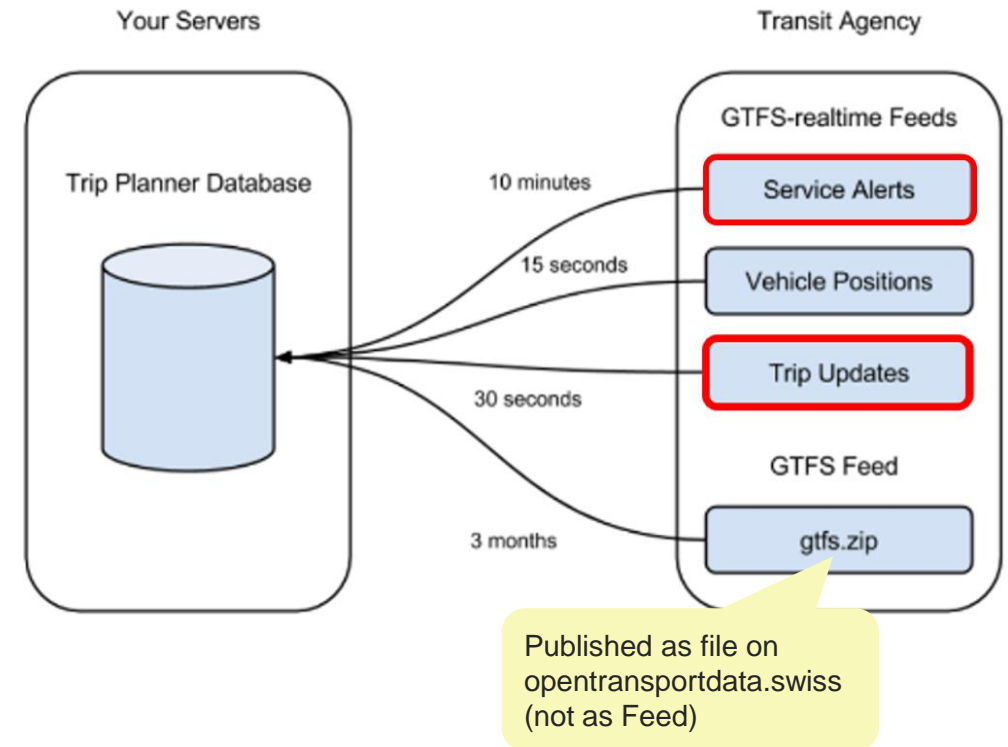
Your Servers

Transit Agency

Trip Planner Database

GTFS-realtime Feeds

10 minutes

Service Alerts

15 seconds

Vehicle Positions

Trip Updates

30 seconds

GTFS Feed

3 months

gtfs.zip

Published as file on opentransportdata.swiss (not as Feed)